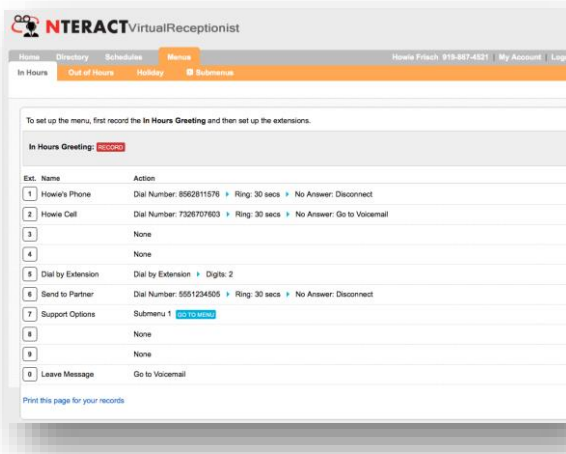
NTERACTVirtualReceptionist

Home Directory Schedules Menus Howie Frisch 919-867-4521 | My Account | Log

In Hours Out of Hours Holiday Submenus

To set up the menu, first record the In Hours Greeting and then set up the extensions.

In Hours Greeting: RECORD

| Ext. | Name | Action |
|---|---|---|
| 1 | Howie's Phone | Dial Number: 8562811576 ▸ Ring: 30 secs ▸ No Answer: Disconnect |
| 2 | Howie Cell | Dial Number: 7326707603 ▸ Ring: 30 secs ▸ No Answer: Go to Voicemail |
| 3 | | None |
| 4 | | None |
| 5 | Dial by Extension | Dial by Extension ▸ Digits: 2 |
| 6 | Send to Partner | Dial Number: 5551234505 ▸ Ring: 30 secs ▸ No Answer: Disconnect |
| 7 | Support Options | Submenu 1 GO TO MENU |
| 8 | | None |
| 9 | | None |
| 0 | Leave Message | Go to Voicemail |

Print this page for your records